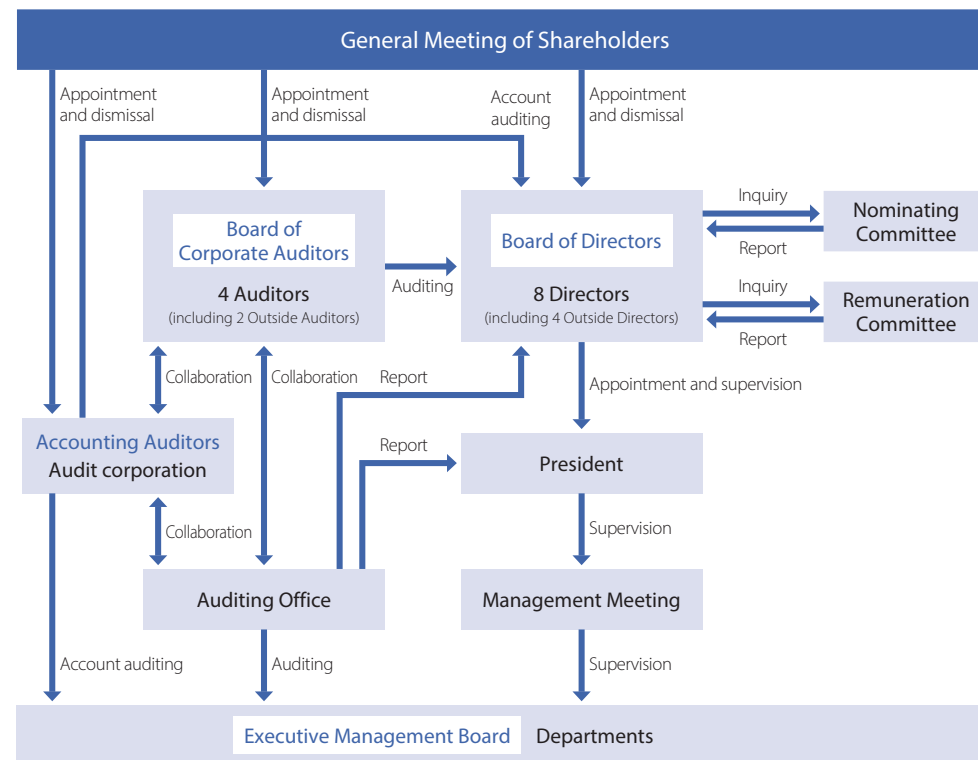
General Meeting of Shareholders

Appointment and dismissal

Appointment and dismissal

Account auditing

Appointment and dismissal

Board of Corporate Auditors

4 Auditors
(including 2 Outside Auditors)

Auditing

Board of Directors

8 Directors
(including 4 Outside Directors)

Inquiry

Report

Nominating Committee

Inquiry

Report

Remuneration Committee

Collaboration

Collaboration

Report

Appointment and supervision

Accounting Auditors
Audit corporation

Report

President

Collaboration

Supervision

Auditing Office

Management Meeting

Account auditing

Auditing

Supervision

Executive Management Board Departments